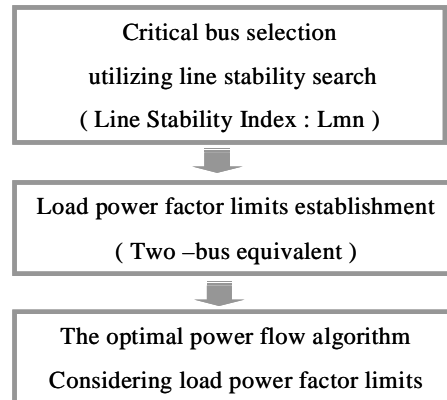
Critical bus selection
utilizing line stability search
( Line Stability Index : Lmn )

Load power factor limits establishment
( Two –bus equivalent )

The optimal power flow algorithm
Considering load power factor limits